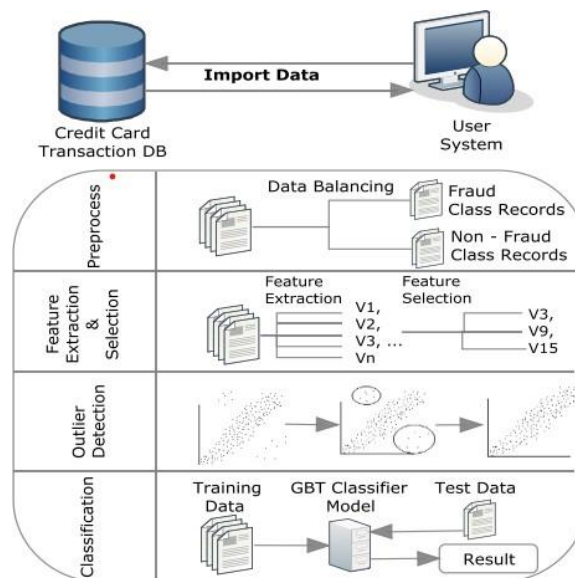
Import Data

Credit Card Transaction DB

User System

Preprocess

Data Balancing

Fraud Class Records

Non - Fraud Class Records

Feature Extraction & Selection

Feature Extraction

V1, V2, V3, ... Vn

Feature Selection

V3, V9, V15

Outlier Detection

Classification

Training Data

GBT Classifier Model

Test Data

Result